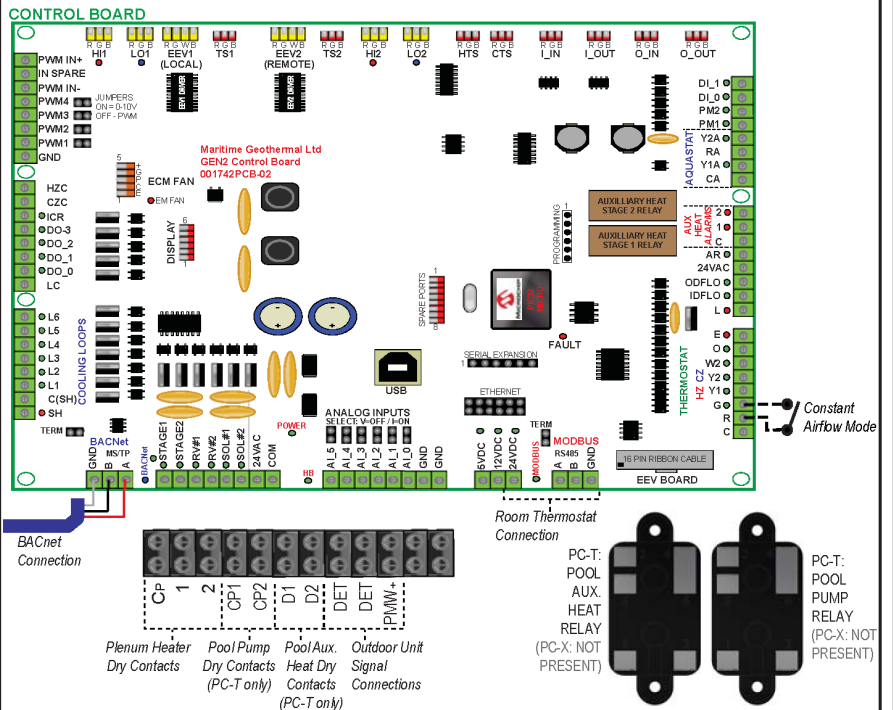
CONTROL BOARD

R G B HI1  R G B LO1  R G W B EEV1 (LOCAL)  R G B TS1  R G W B EEV2 (REMOTE)  R G B TS2  R G B HI2  R G B LO2  R G B HTS  R G B CTS  R G B I_IN  R G B I_OUT  R G B O_IN  R G B O_OUT

EEV DRIVER  EEV DRIVER

PWM IN+
IN SPARE
PWM IN-
PWM4
PWM3
PWM2
PWM1
GND

JUMPERS: ON = 0-10V OFF - PWM

Maritime Geothermal Ltd
GEN2 Control Board
001742PCB-02

ECM FAN
EM FAN

HZC
CZC
ICR
DO-3
DO_2
DO_1
DO_0
LC

DISPLAY

L6
L5
L4
L3
L2
L1
C(SH)
SH

COOLING LOOPS

TERM

BACNet
GND B MS/TP A
BACnet

STAGE1 STAGE2 RV#1 RV#2 SOL#1 SOL#2 24VAC COM

POWER
HB

ANALOG INPUTS
SELECT: V=OFF / I=ON
AI_5 AI_4 AI_3 AI_2 AI_1 AI_0 GND GND

USB

SERIAL EXPANSION
ETHERNET

SPARE PORTS

PROGRAMMING

AUXILIARY HEAT STAGE 2 RELAY
AUXILIARY HEAT STAGE 1 RELAY

FAULT

DI_1
DI_0
PM2
PM1
Y2A
RA
Y1A
CA
AQUASTAT

2
1
C
AUX HEAT ALARMS

AR
24VAC
ODFLO
IDFLO
L

E
O
W2
Y2
Y1
G
R
C
THERMOSTAT HZ CZ

Constant Airflow Mode

6VDC 12VDC 24VDC
MODBUS
TERM
MODBUS RS485 A B GND

16 PIN RIBBON CABLE
EEV BOARD

BACnet Connection

Room Thermostat Connection

CP 1 2 CP1 CP2 D1 D2 DET DET PMW+

Plenum Heater Dry Contacts
Pool Pump Dry Contacts (PC-T only)
Pool Aux. Heat Dry Contacts (PC-T only)
Outdoor Unit Signal Connections

PC-T: POOL AUX. HEAT RELAY (PC-X: NOT PRESENT)

PC-T: POOL PUMP RELAY (PC-X: NOT PRESENT)